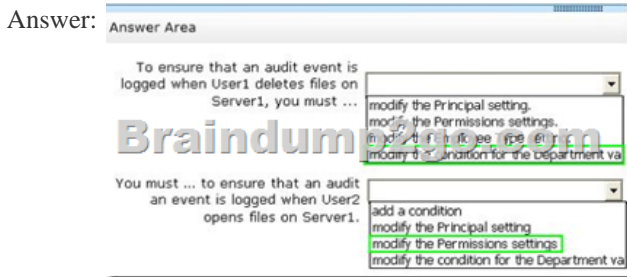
Answer:

Answer Area

To ensure that an audit event is logged when User1 deletes files on Server1, you must ...

modify the Principal setting.
modify the Permissions settings.
modify the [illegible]
modify the condition for the Department va

Braindump2go.com

You must ... to ensure that an audit an event is logged when User2 opens files on Server1.

add a condition
modify the Principal setting
modify the Permissions settings
modify the condition for the Department va